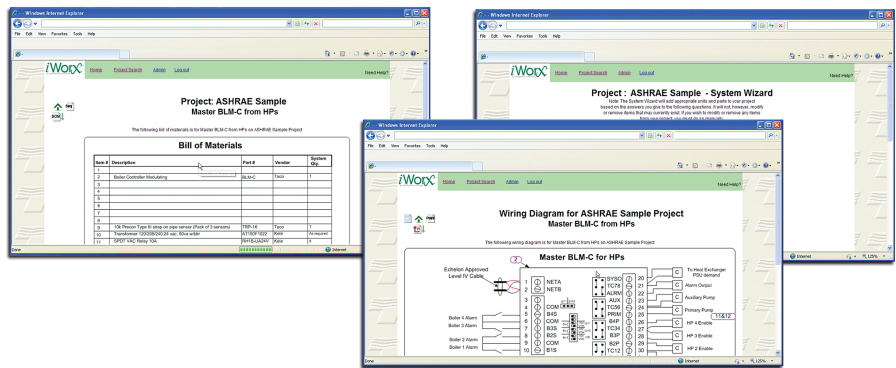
Windows Internet Explorer

File Edit View Favorites Tools Help

iWorx

Home Project Search Admin Log out

Need Help?

BOM

Project: ASHRAE Sample

Master BLM-C from HPs

The following bill of materials is for Master BLM-C from HPs on ASHRAE Sample Project

Bill of Materials

| Item # | Description | Part # | Vendor | System Qty. |
|---|---|---|---|---|
| 1 | | | | |
| 2 | Boiler Controller Modulating | BLM-C | Taco | 1 |
| 3 | | | | |
| 4 | | | | |
| 5 | | | | |
| 6 | | | | |
| 7 | | | | |
| 8 | | | | |
| 9 | 10k Precon Type III strap on pipe sensor (Pack of 3 sensors) | TSP-1K | Taco | 1 |
| 10 | Transformer 120/208/240/24 vac, 50va wilter | AT150F1022 | Kele | As required |
| 11 | SPDT VAC Relay 10A | RIB-U4A24V | Kele | 4 |

Done Internet

Windows Internet Explorer

File Edit View Favorites Tools Help

iWorx

Home Project Search Admin Log out

Need Help?

Project : ASHRAE Sample - System Wizard

Note: The System Wizard will add appropriate units and parts to your project based on the answers you give to the following questions. It will not, however, modify or remove items that may currently exist. If you wish to modify or remove any items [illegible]

Internet 125%

Windows Internet Explorer

File Edit View Favorites Tools Help

iWorx

Home Project Search Admin Log out

Need Help?

Wiring Diagram for ASHRAE Sample Project

Master BLM-C from HPs

The following wiring diagram is for Master BLM-C from HPs on ASHRAE Sample Project

Master BLM-C for HPs

2

Echelon Approved Level IV Cable

1 NETA
2 NETB
3 COM
4 B4S
5 COM
6 B3S
7 B2S
8 COM
9 B1S
10

Boiler 4 Alarm
Boiler 3 Alarm
Boiler 2 Alarm
Boiler 1 Alarm

SYSO 20
TC78 21
ALRM 22
AUX 23
TC56 24
PRIM 25
B4P 26
TC34 27
B3P 28
B2P 29
TC12 30

C To Heat Exchanger PSU demand
C Alarm Output
C Auxiliary Pump
C Primary Pump
11&12
C HP 4 Enable
C HP 3 Enable
C HP 2 Enable

Done Internet 125%